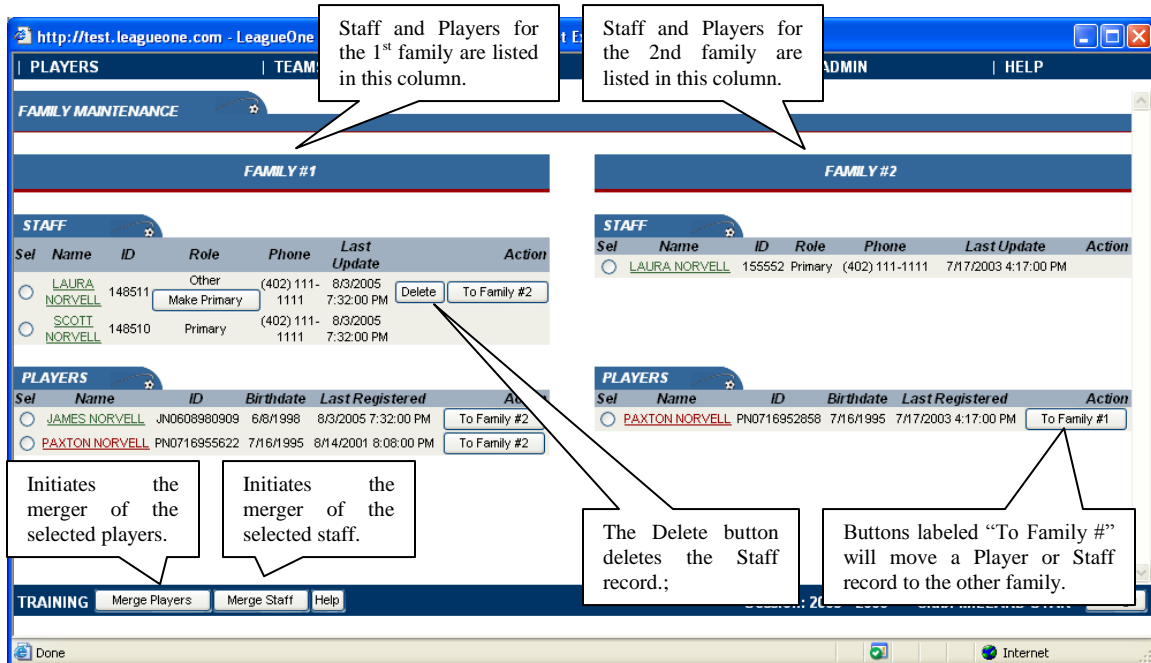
http://test.leagueone.com - LeagueOne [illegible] t E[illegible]

Staff and Players for the 1st family are listed in this column.

Staff and Players for the 2nd family are listed in this column.

| PLAYERS | TEAMS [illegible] ADMIN | HELP

FAMILY MAINTENANCE

FAMILY #1

STAFF

| Sel | Name | ID | Role | Phone | Last Update | Action |
|---|---|---|---|---|---|---|
| ○ | LAURA NORVELL | 148511 | Other Make Primary | (402) 111-1111 | 8/3/2005 7:32:00 PM | Delete To Family #2 |
| ○ | SCOTT NORVELL | 148510 | Primary | (402) 111-1111 | 8/3/2005 7:32:00 PM | |

PLAYERS

| Sel | Name | ID | Birthdate | Last Registered | Action |
|---|---|---|---|---|---|
| ○ | JAMES NORVELL | JN0608980909 | 6/8/1998 | 8/3/2005 7:32:00 PM | To Family #2 |
| ○ | PAXTON NORVELL | PN0716955622 | 7/16/1995 | 8/14/2001 8:08:00 PM | To Family #2 |

FAMILY #2

STAFF

| Sel | Name | ID | Role | Phone | Last Update | Action |
|---|---|---|---|---|---|---|
| ○ | LAURA NORVELL | 155552 | Primary | (402) 111-1111 | 7/17/2003 4:17:00 PM | |

PLAYERS

| Sel | Name | ID | Birthdate | Last Registered | Action |
|---|---|---|---|---|---|
| ○ | PAXTON NORVELL | PN0716952858 | 7/16/1995 | 7/17/2003 4:17:00 PM | To Family #1 |

Initiates the merger of the selected players.

Initiates the merger of the selected staff.

The Delete button deletes the Staff record.;

Buttons labeled “To Family #” will move a Player or Staff record to the other family.

TRAINING Merge Players Merge Staff Help

Session: 20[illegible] - 20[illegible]

Done

Internet